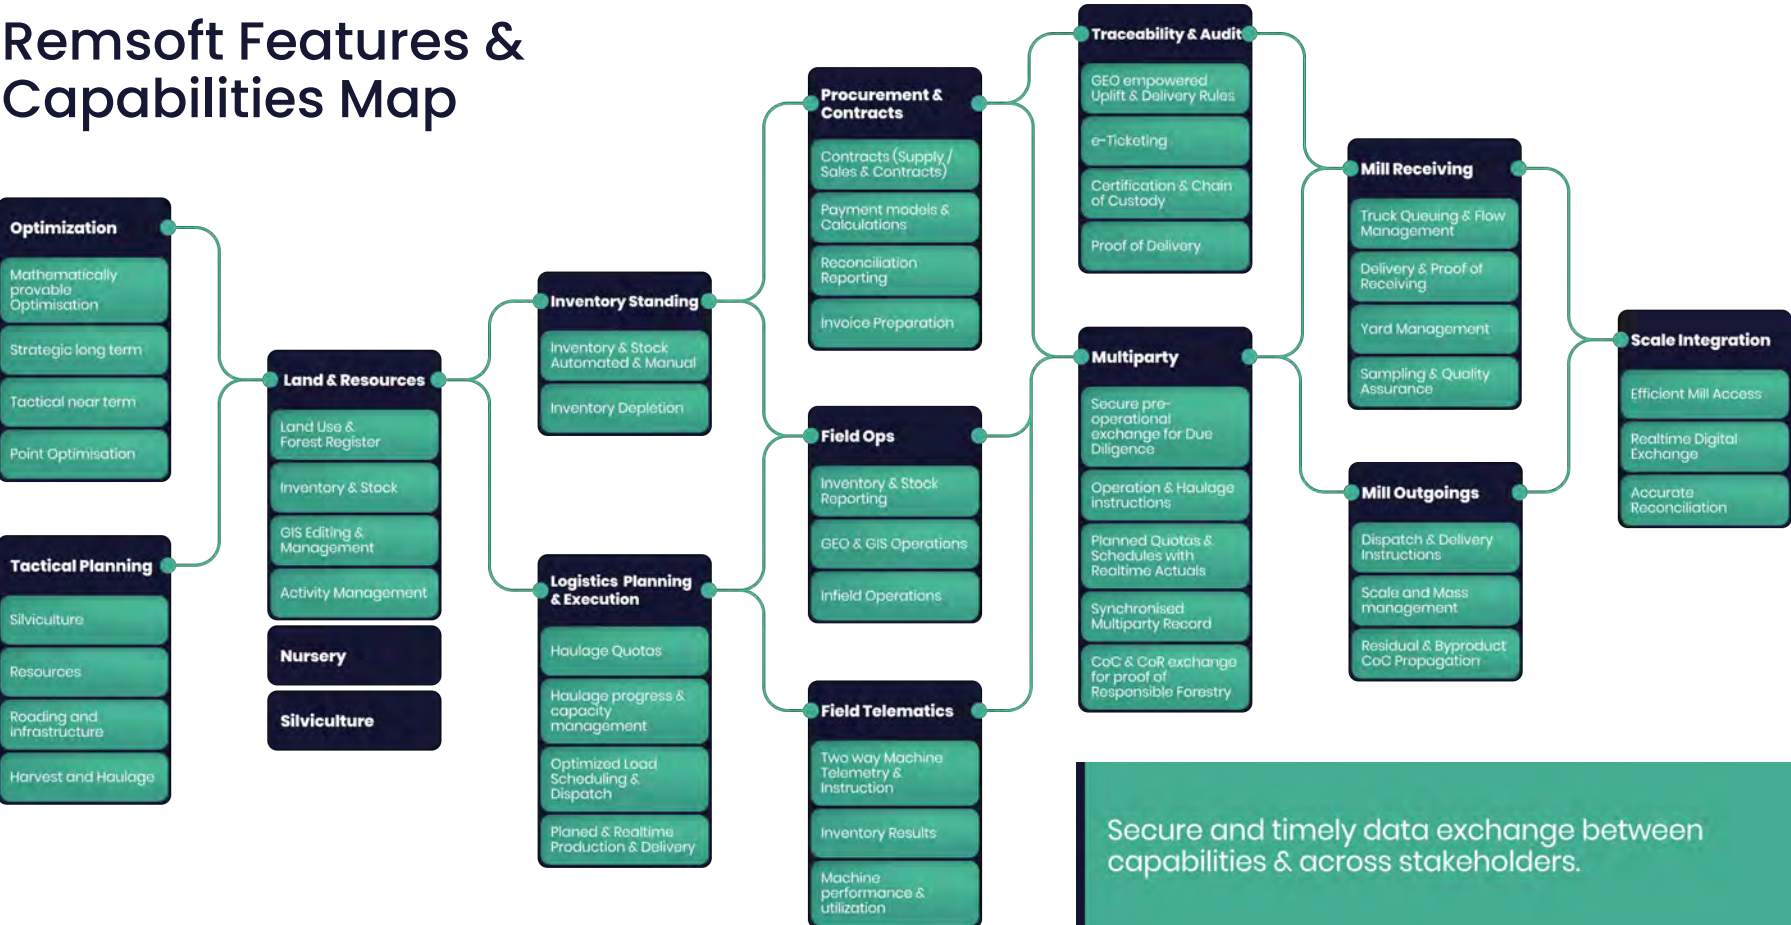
Remsoft Features & Capabilities Map

Optimization

Mathematically provable Optimisation

Strategic long term

Tactical near term

Point Optimisation

Tactical Planning

Silviculture

Resources

Roading and infrastructure

Harvest and Haulage

Land & Resources

Land Use & Forest Register

Inventory & Stock

GIS Editing & Management

Activity Management

Nursery

Silviculture

Inventory Standing

Inventory & Stock Automated & Manual

Inventory Depletion

Logistics Planning & Execution

Haulage Quotas

Haulage progress & capacity management

Optimized Load Scheduling & Dispatch

Planed & Realtime Production & Delivery

Procurement & Contracts

Contracts (Supply / Sales & Contracts)

Payment models & Calculations

Reconciliation Reporting

Invoice Preparation

Field Ops

Inventory & Stock Reporting

GEO & GIS Operations

Infield Operations

Field Telematics

Two way Machine Telemetry & Instruction

Inventory Results

Machine performance & utilization

Traceability & Audit

GEO empowered Uplift & Delivery Rules

e-Ticketing

Certification & Chain of Custody

Proof of Delivery

Multiparty

Secure pre-operational exchange for Due Diligence

Operation & Haulage instructions

Planned Quotas & Schedules with Realtime Actuals

Synchronised Multiparty Record

CoC & CoR exchange for proof of Responsible Forestry

Mill Receiving

Truck Queuing & Flow Management

Delivery & Proof of Receiving

Yard Management

Sampling & Quality Assurance

Mill Outgoings

Dispatch & Delivery Instructions

Scale and Mass management

Residual & Byproduct CoC Propagation

Scale Integration

Efficient Mill Access

Realtime Digital Exchange

Accurate Reconciliation

Secure and timely data exchange between capabilities & across stakeholders.